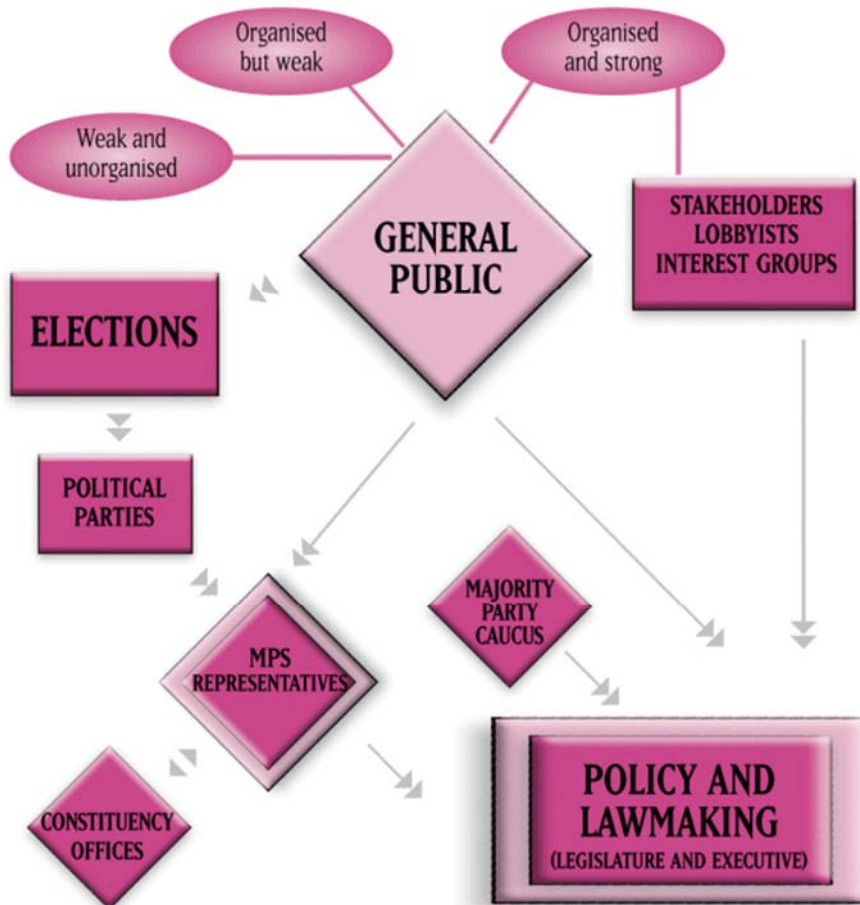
Organised but weak

Organised and strong

Weak and unorganised

GENERAL PUBLIC

STAKEHOLDERS
LOBBYISTS
INTEREST GROUPS

ELECTIONS

POLITICAL PARTIES

MAJORITY PARTY CAUCUS

MPS REPRESENTATIVES

CONSTITUENCY OFFICES

POLICY AND LAWMAKING
(LEGISLATURE AND EXECUTIVE)